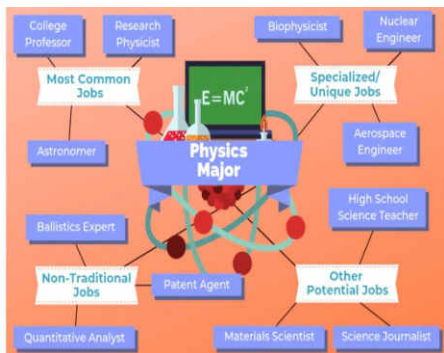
College Professor

Research Physicist

Most Common Jobs

Astronomer

Biophysicist

Nuclear Engineer

Specialized/ Unique Jobs

Aerospace Engineer

$E=MC^2$

Physics Major

Ballistics Expert

Non-Traditional Jobs

Patent Agent

Quantitative Analyst

High School Science Teacher

Other Potential Jobs

Materials Scientist

Science Journalist